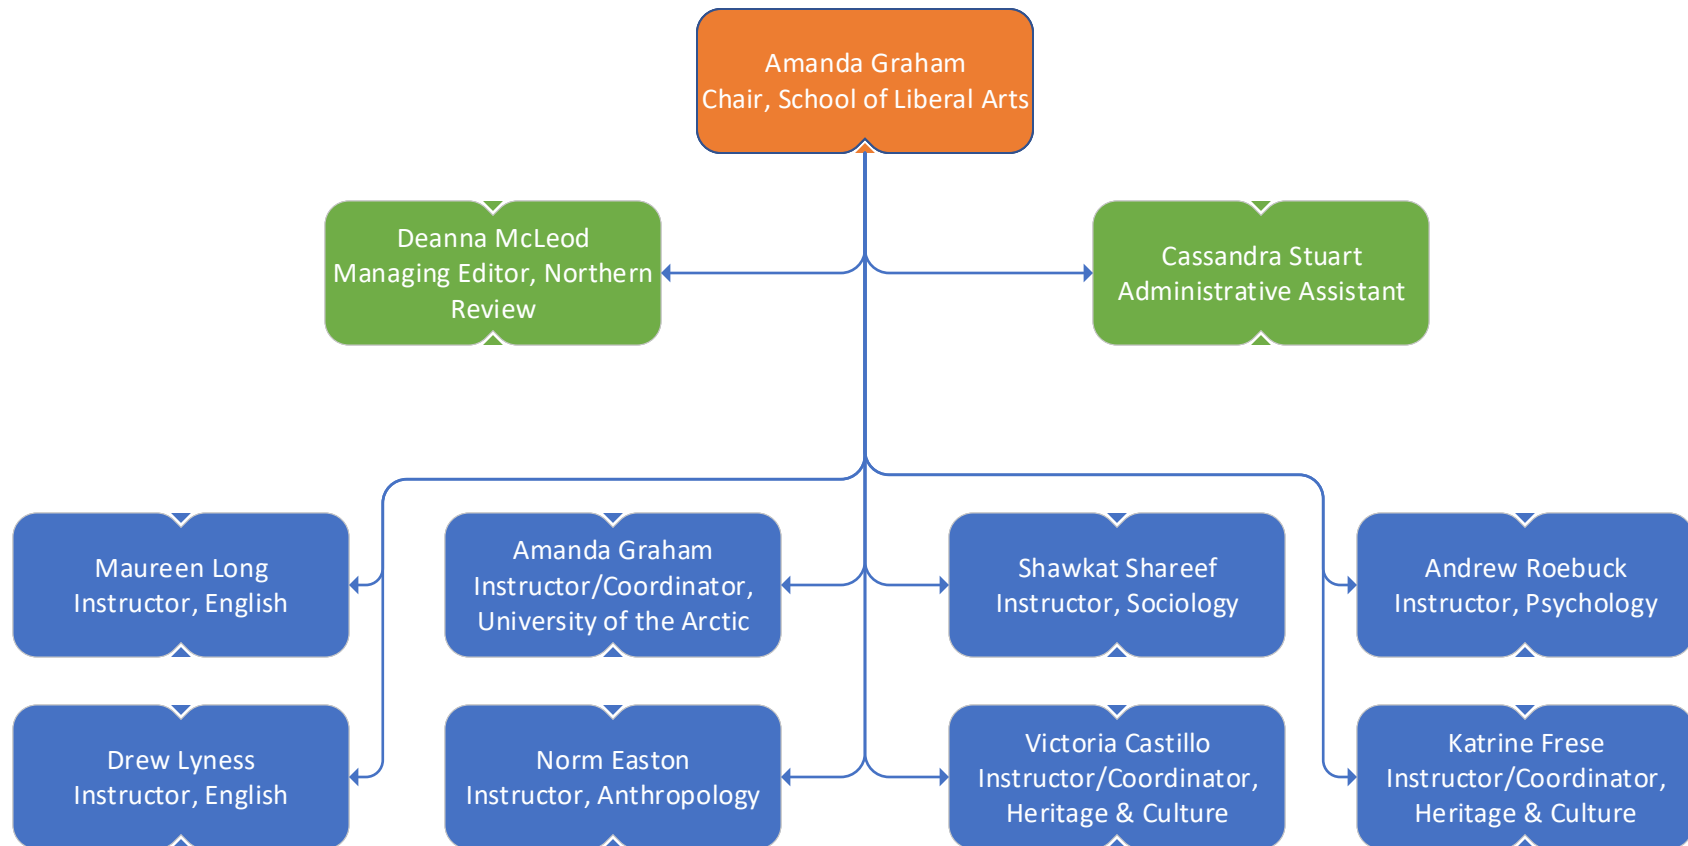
Amanda Graham
Chair, School of Liberal Arts

Deanna McLeod
Managing Editor, Northern Review

Cassandra Stuart
Administrative Assistant

Maureen Long
Instructor, English

Amanda Graham
Instructor/Coordinator, University of the Arctic

Shawkat Shareef
Instructor, Sociology

Andrew Roebuck
Instructor, Psychology

Drew Lyness
Instructor, English

Norm Easton
Instructor, Anthropology

Victoria Castillo
Instructor/Coordinator, Heritage & Culture

Katrine Frese
Instructor/Coordinator, Heritage & Culture